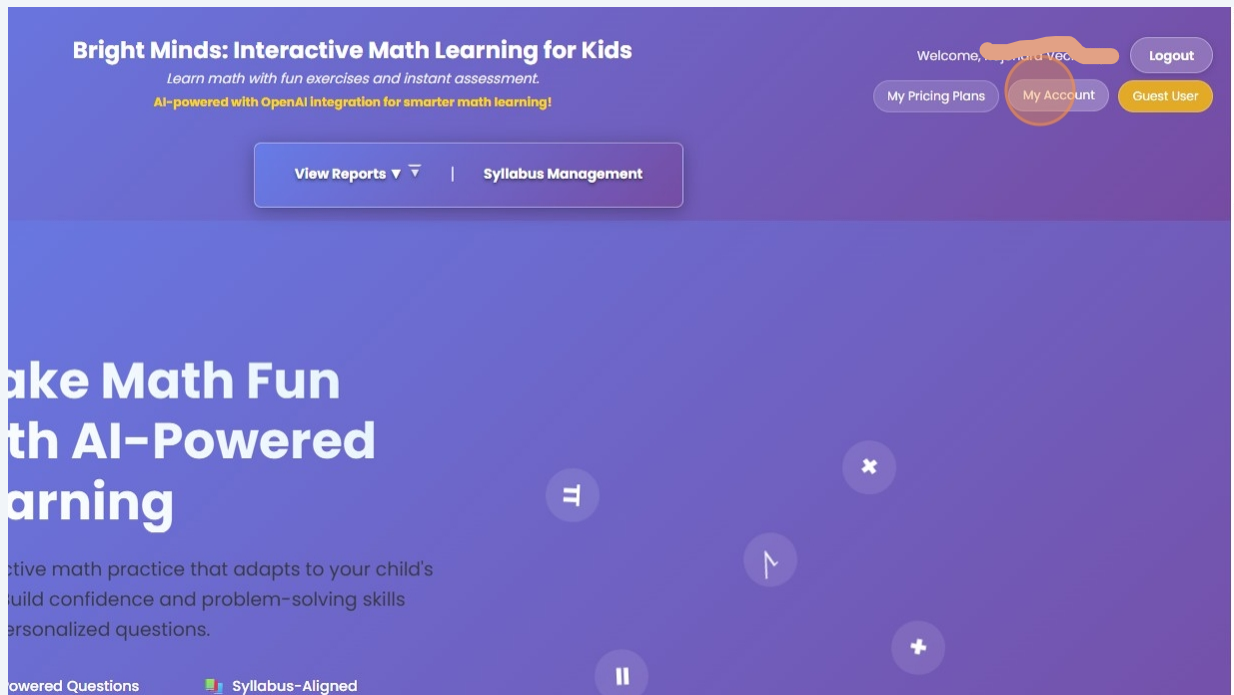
Bright Minds: Interactive Math Learning for Kids

Learn math with fun exercises and instant assessment.

AI-powered with OpenAI integration for smarter math learning!

Welcome, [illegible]

Logout

My Pricing Plans

My Account

Guest User

View Reports ▼

Syllabus Management

ake Math Fun
th AI-Powered
arning

ctive math practice that adapts to your child's
uild confidence and problem-solving skills
ersonalized questions.

owered Questions

Syllabus-Aligned